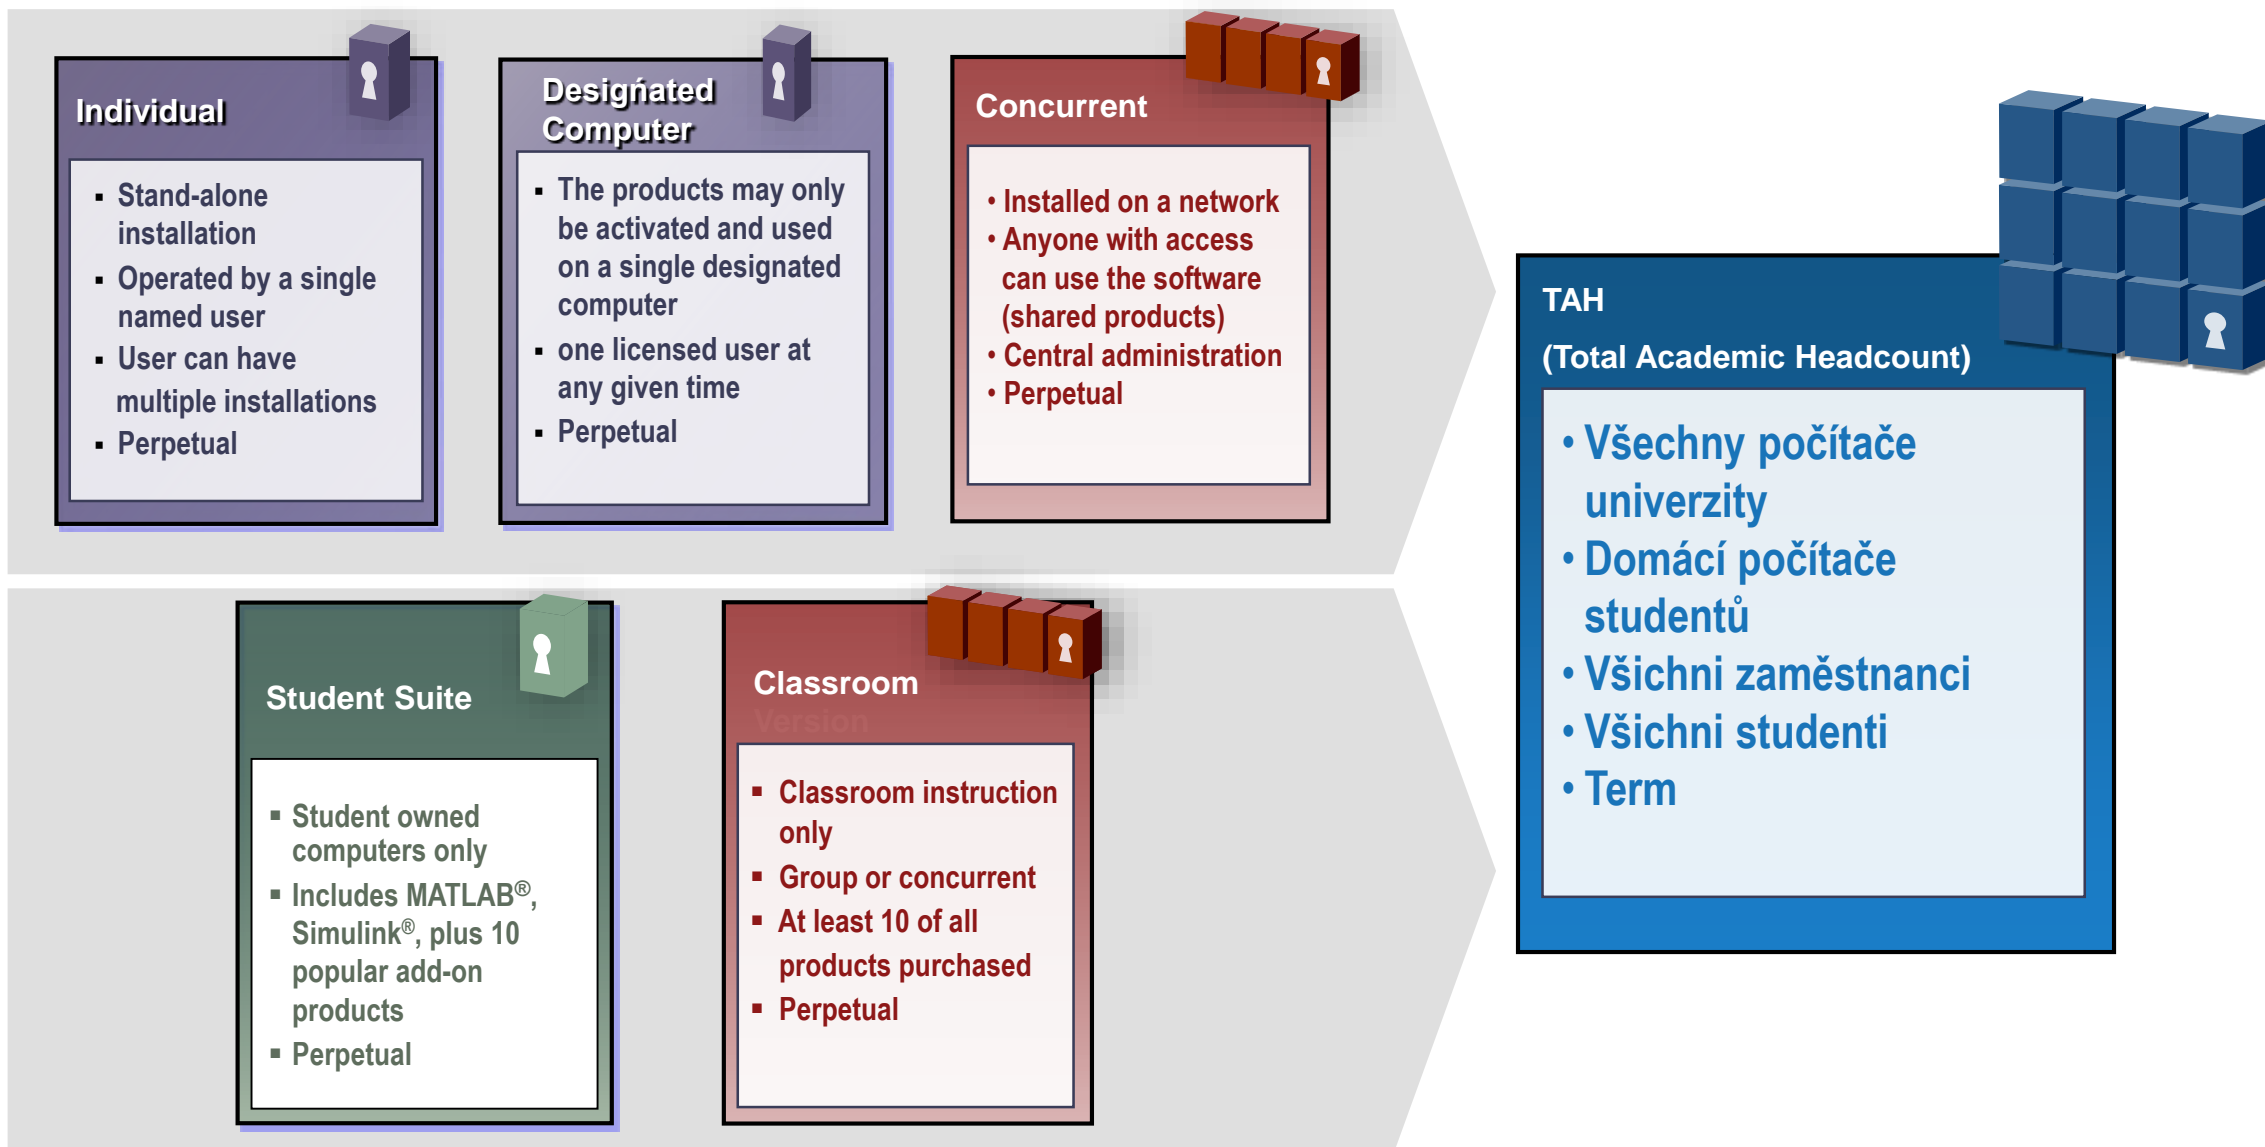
Individual

- Stand-alone installation
- Operated by a single named user
- User can have multiple installations
- Perpetual

Designated Computer

- The products may only be activated and used on a single designated computer
- one licensed user at any given time
- Perpetual

Concurrent

- Installed on a network
- Anyone with access can use the software (shared products)
- Central administration
- Perpetual

Student Suite

- Student owned computers only
- Includes MATLAB®, Simulink®, plus 10 popular add-on products
- Perpetual

Classroom

Version

- Classroom instruction only
- Group or concurrent
- At least 10 of all products purchased
- Perpetual

TAH

(Total Academic Headcount)

- Všechny počítače univerzity
- Domácí počítače studentů
- Všichni zaměstnanci
- Všichni studenti
- Term